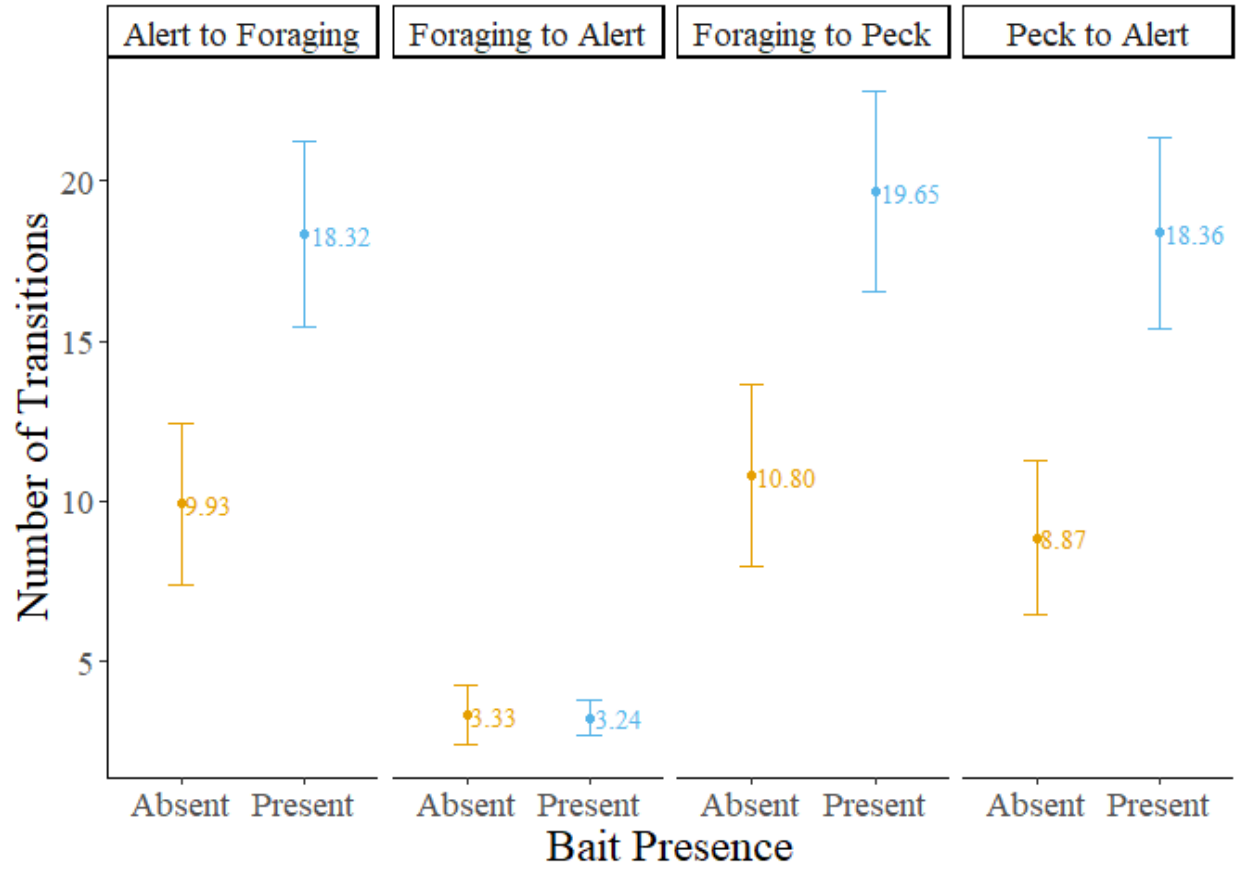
Alert to Foraging

Foraging to Alert

Foraging to Peck

Peck to Alert

Number of Transitions

20

15

10

5

9.93

18.32

3.33

3.24

10.80

19.65

8.87

18.36

Absent Present

Absent Present

Absent Present

Absent Present

Bait Presence